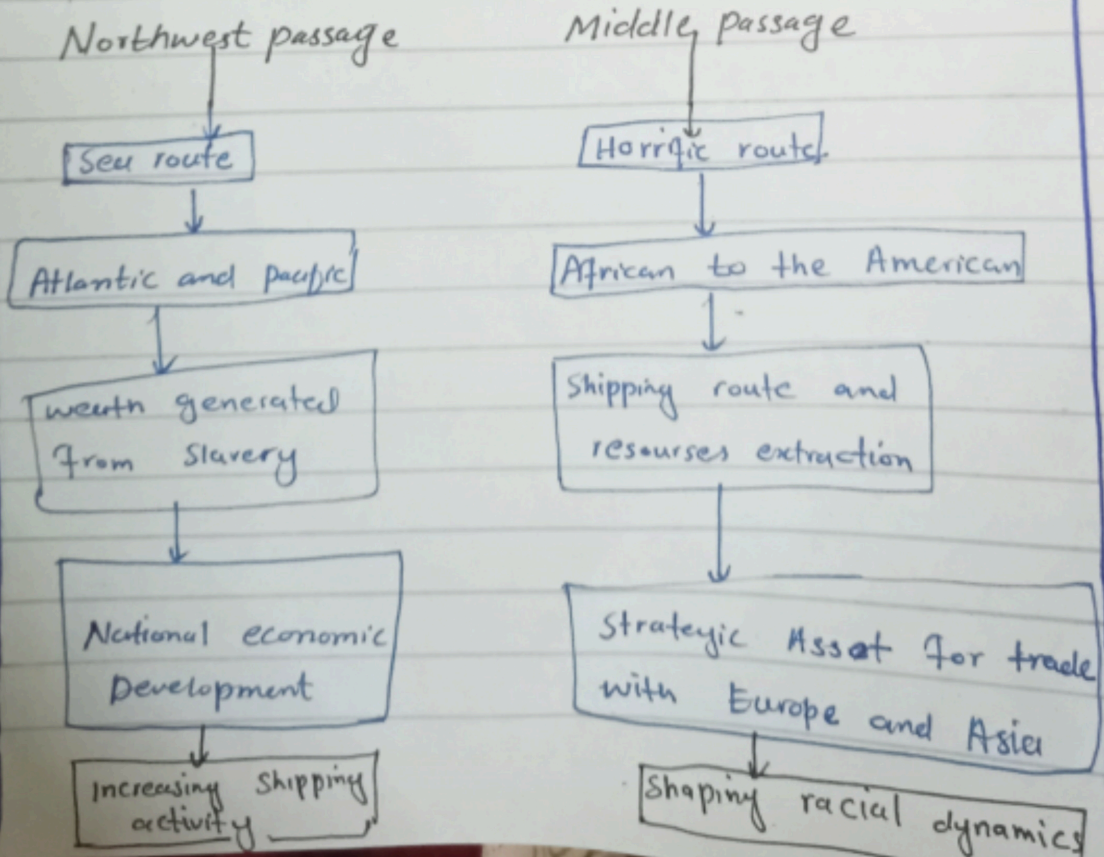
Northwest passage

Sea route

Atlantic and pacific

wearth generated from Slavery

National economic Development

Increasing shipping activity

Middle passage

Horrific route

African to the American

Shipping route and resourses extraction

Strategic Assat for trade with Europe and Asia

Shaping racial dynamics